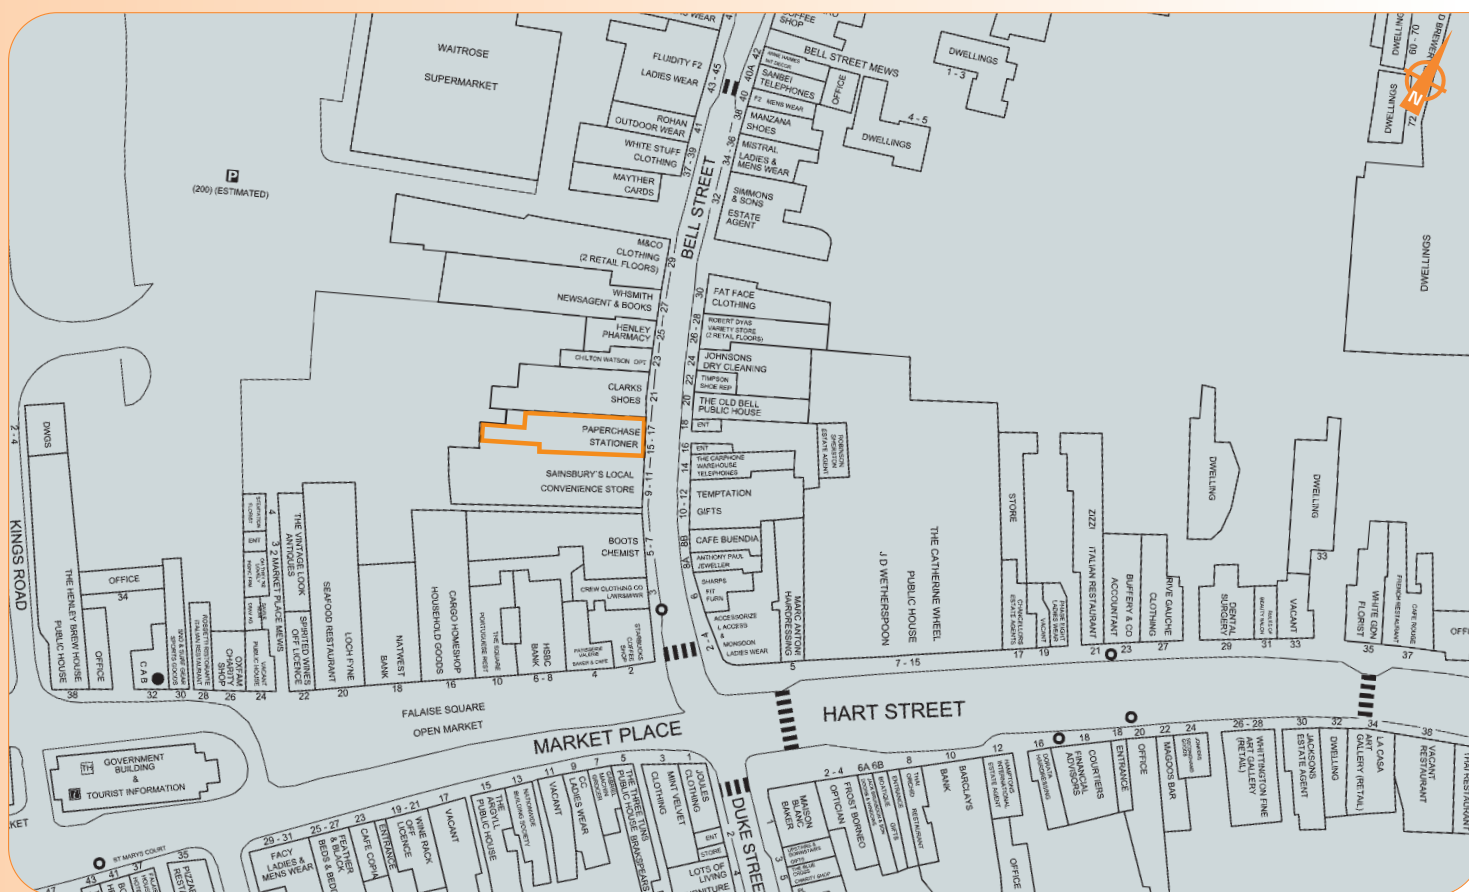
WAITROSE
SUPERMARKET

P
(200) (ESTIMATED)

WEAR
COFFEE SHOP
FLUIDITY F2 LADIES WEAR
43 - 45
ROHAN OUTDOOR WEAR
41
WHITE STUFF CLOTHING
37 - 39
MAYTHER CARDS
M&CO CLOTHING (2 RETAIL FLOORS)
29
WHSMITH NEWSAGENT & BOOKS
27
HENLEY PHARMACY
25
CHILTON WATSON OPT
23
CLARKS SHOES
21
PAPERCHASE STATIONER
15 - 17
SAINSBURY'S LOCAL CONVENIENCE STORE
9 - 11
BOOTS CHEMIST
5 - 7
CREW CLOTHING CO
BELL STREET

BELL STREET MEWS
42
40A
40
38
36
34
32
SANBEI TELEPHONES
OFFICE
MANZANA SHOES
MISTRAL LADIES & MENS WEAR
SIMMONS & SONS ESTATE AGENT
DWELLINGS 1 - 3
DWELLINGS 4 - 5
FAT FACE CLOTHING
30
ROBERT DYAS VARIETY STORE (2 RETAIL FLOORS)
26 - 28
JOHNSONS DRY CLEANING
24
TIMPSON SHOE REP
22
THE OLD BELL PUBLIC HOUSE
20
ENT
18
ENT
16
THE CARPHONE WAREHOUSE TELEPHONES
14
TEMPTATION GIFTS
10 - 12
CAFE BUENDIA
8B
ANTHONY PAUL JEWELLER
8A
SHARPS FIT FURN
6
ACCESSORIZE & ACCESS & MONSOON LADIES WEAR
2 - 4
ROBINSON SPERSTON ESTATE AGENT
MARC ANTONI HAIRDRESSING
5
J D WETHERSPOON
THE CATHERINE WHEEL PUBLIC HOUSE
7 - 15
STORE
ESTATE AGENTS
LADIES WEAR
VACANT
17
19
ZIZZI ITALIAN RESTAURANT
21
ACCOUNTANT
BUFFERY & CO
23
RIVE GAUCHE CLOTHING
27
DENTAL SURGERY
29
31
VACANT
33
DWELLING
DWELLING
33
WHITE GDN FLORIST
35
37
OFF
DWELLINGS
DWELLINGS
DWELLINGS
69 - 70
72
DWELLINGS
BREWERY

DWGS
2 - 4
KINGS ROAD
THE HENLEY BREW HOUSE PUBLIC HOUSE
38
OFFICE
34
OFFICE
CAB
32
30
28
OXFAM CHARITY SHOP
26
24
4
ENT
3 2 MARKET PLACE MEWS
THE VINTAGE LOOK ANTIQUES
SPIRITED WINES OFF LICENCE
22
SEAFOOD RESTAURANT
LOCH FYNE
20
NATWEST BANK
18
HOUSEHOLD GOODS
CARGO HOMESHOP
16
THE SQUARE
10
HSBC BANK
6 - 8
PATISSERIE VALERIE BAKER & CAFE
4
STARBUCKS COFFEE SHOP
2
FALAISE SQUARE OPEN MARKET
MARKET PLACE
HART STREET
GOVERNMENT BUILDING & TOURIST INFORMATION
KET
ST MARYS COURT
35
43
41
PIZZA RESTAURANT
29 - 31
FACY LADIES & MENS WEAR
25 - 27
FEATHER & BLACK BEDS & BEDDING
23
CAFE COPIA
19 - 21
ENTRANCE
OFF LICENCE
17
WINE RACK
VACANT
15
THE ARGYLL PUBLIC HOUSE
13
BUILDING SOCIETY
11
VACANT
9
LADIES WEAR
7
5
3
THE THREE TUNS PUBLIC HOUSE
CLOTHING
MINT VELVET
1
JOULES CLOTHING
ENT
STORE
LOTS OF LIVING FURNITURE
DUKE STREET
MANSON BUNS BAKER
2 - 4
OPTICIAN
6A 6B
FROST BORNEO
GIFTS
8
RESTAURANT
10
BARCLAYS BANK
12
OFFICE
16
18
COURTIERS FINANCIAL ADVISORS
ENTRANCE
18
20
OFFICE
22
MAGOOS BAR
24
26 - 28
ART GALLERY (RETAIL)
WHITTINGTON FINE
30
JACKSONS ESTATE AGENT
32
DWELLING
34
LA CASA ART GALLERY (RETAIL)
36
VACANT RESTAURANT